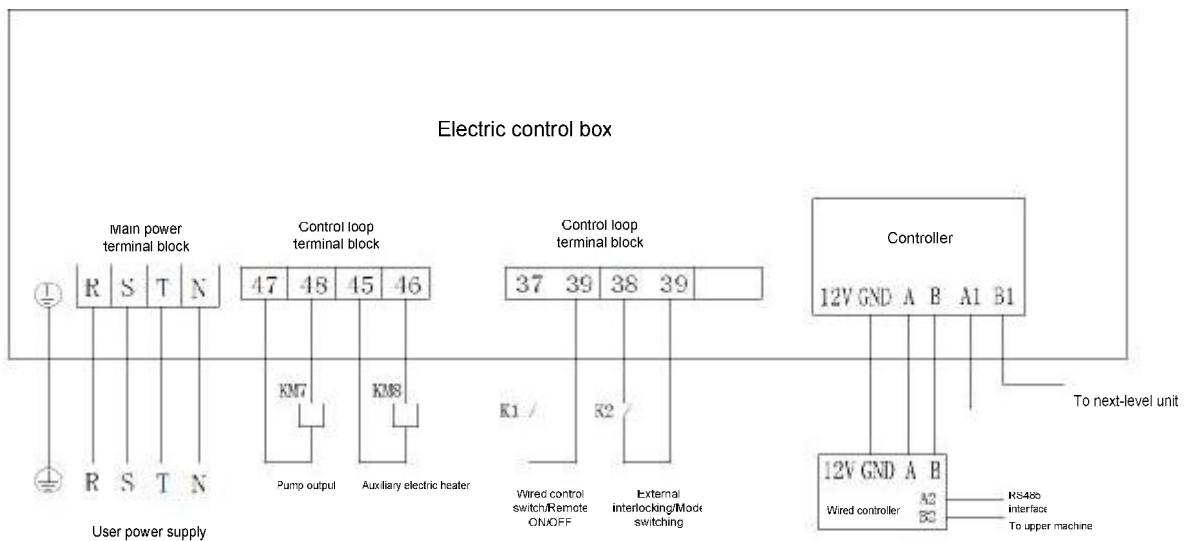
Electric control box

Main power terminal block

R S T N

Control loop terminal block

47 48 45 46

KM7

KM8

Pump output

Auxiliary electric heater

Control loop terminal block

37 39 38 39

K1

K2

Wired control switch/Remote ON/OFF

External interlocking/Mode switching

Controller

12V GND A B A1 B1

To next-level unit

12V GND A B

Wired controller

A2

B2

RS485 interface

To upper machine

R S T N

User power supply